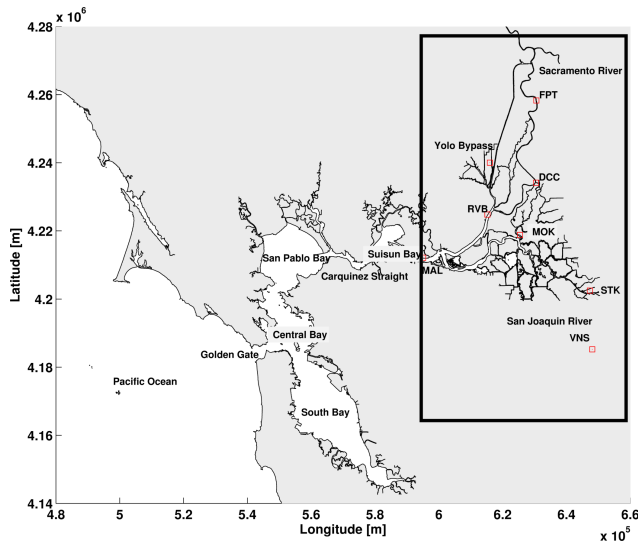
$\times 10^6$
4.28
4.26
4.24
4.22
4.2
4.18
4.16
4.14
Latitude [m]

Sacramento River
FPT
Yolo Bypass
DCC
RVB
MOK
Suisun Bay
San Pablo Bay
Carquinez Straight
MAL
STK
San Joaquin River
VNS
Central Bay
Golden Gate
Pacific Ocean
South Bay

4.8
5
5.2
5.4
5.6
5.8
6
6.2
6.4
6.6
Longitude [m]
$\times 10^5$